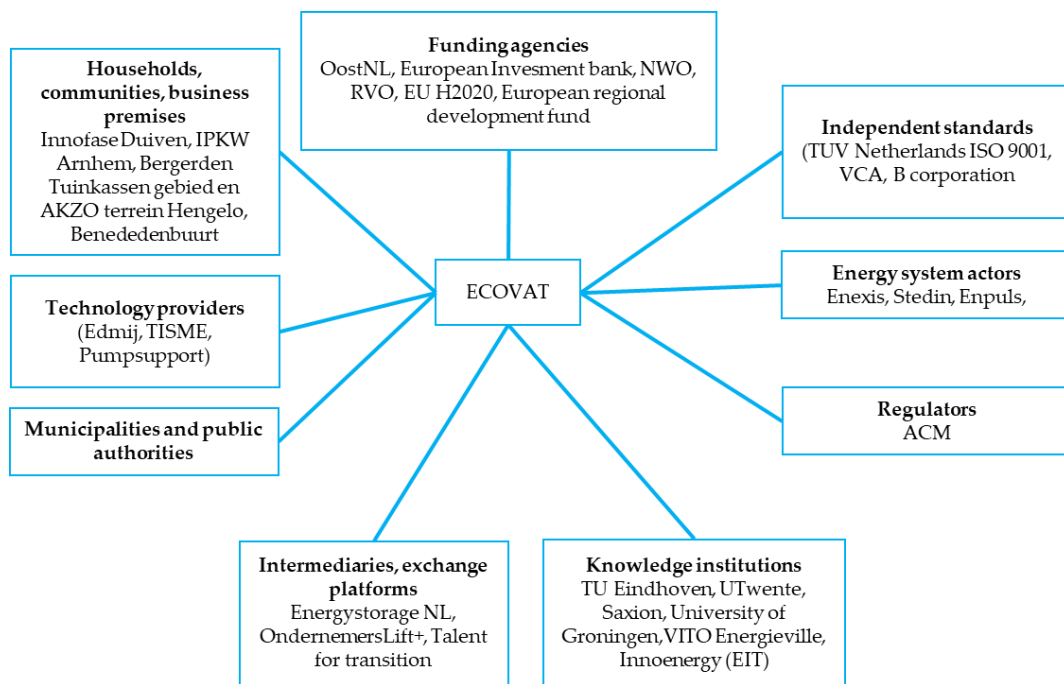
Funding agencies
OostNL, European Invesment bank, NWO, RVO, EU H2020, European regional development fund

Households, communities, business premises
Innofase Duiven, IPKW Arnhem, Bergerden Tuinkassen gebied en AKZO terrein Hengelo, Benededenbuurt

Independent standards
(TUV Netherlands ISO 9001, VCA, B corporation

ECOVAT

Energy system actors
Enexis, Stedin, Enpuls,

Technology providers
(Edmij, TISME, Pumpsupport)

Regulators
ACM

Municipalities and public authorities

Intermediaries, exchange platforms
Energystorage NL, OndernemersLift+, Talent for transition

Knowledge institutions
TU Eindhoven, UTwente, Saxion, University of Groningen, VITO Energieville, Innoenergy (EIT)